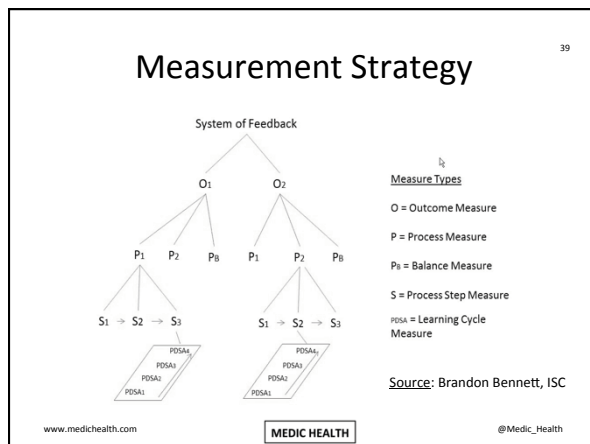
39

Measurement Strategy

System of Feedback

$O_1$ $O_2$

$P_1$ $P_2$ $P_B$ $P_1$ $P_2$ $P_B$

$S_1 \rightarrow S_2 \rightarrow S_3$ $S_1 \rightarrow S_2 \rightarrow S_3$

$PDSA_4$ $PDSA_3$ $PDSA_2$ $PDSA_1$

$PDSA_4$ $PDSA_3$ $PDSA_2$ $PDSA_1$

Measure Types

O = Outcome Measure

P = Process Measure

$P_B$ = Balance Measure

S = Process Step Measure

PDSA = Learning Cycle Measure

Source: Brandon Bennett, ISC

www.medichealth.com

MEDIC HEALTH

@Medic_Health